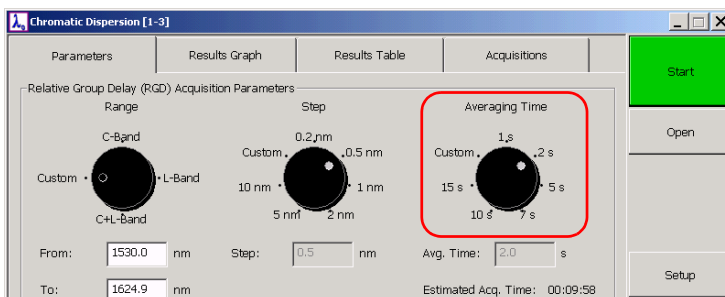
Chromatic Dispersion [1-3]

Parameters | Results Graph | Results Table | Acquisitions

Start

Open

Relative Group Delay (RGD) Acquisition Parameters

Range

C-Band

Custom

L-Band

C+L-Band

Step

0.2 nm

Custom

0.5 nm

10 nm

1 nm

5 nm

2 nm

Averaging Time

1 s

Custom

2 s

15 s

5 s

10 s

7 s

From: 1530.0 nm

Step: 0.5 nm

Avg. Time: 2.0 s

To: 1624.9 nm

Estimated Acq. Time: 00:09:58

Setup